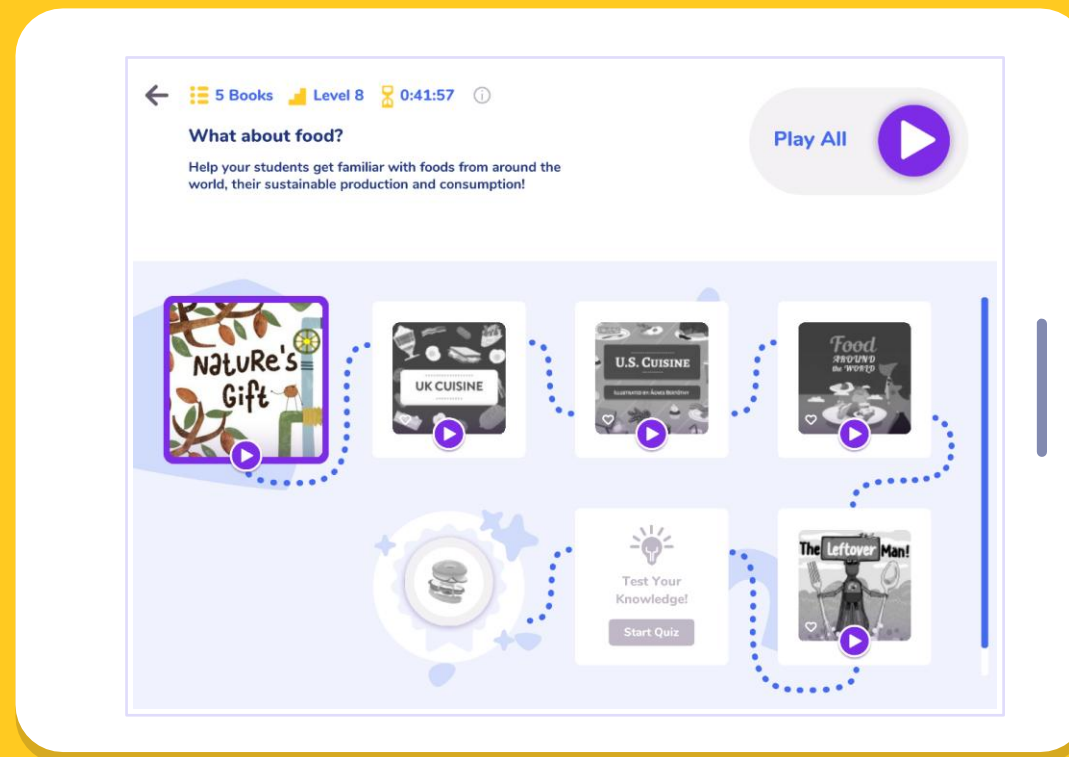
5 Books Level 8 0:41:57

What about food?

Help your students get familiar with foods from around the world, their sustainable production and consumption!

Play All

Nature's Gift

UK CUISINE

U.S. CUISINE

Food AROUND the WORLD

The Leftover Man!

Test Your Knowledge!

Start Quiz